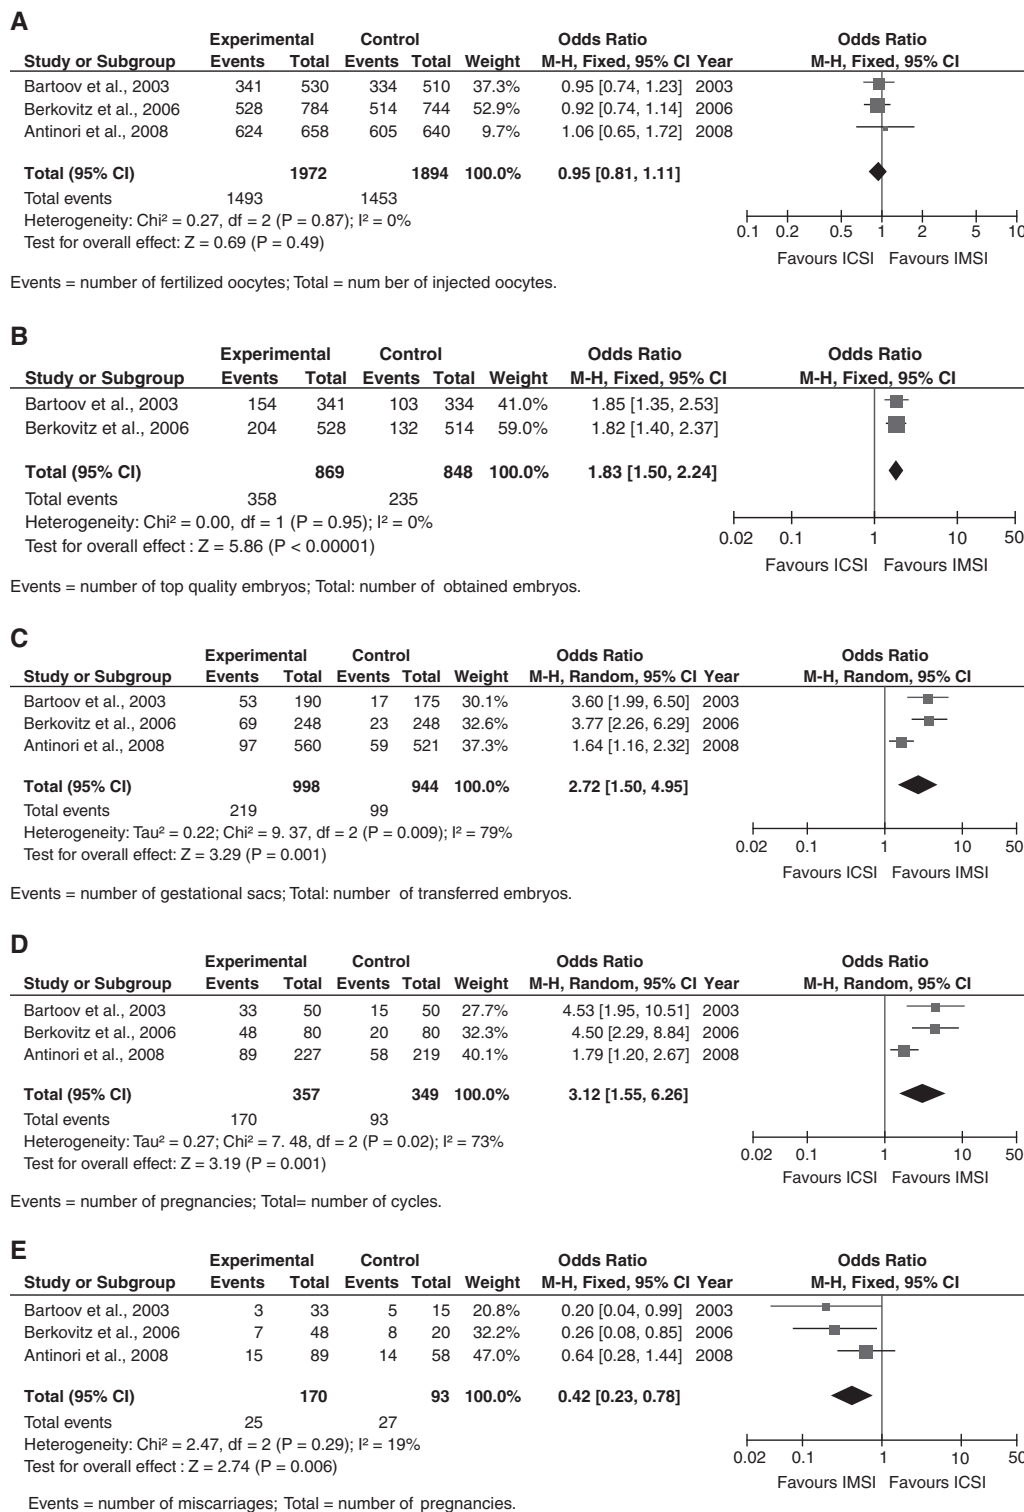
A

| Study or Subgroup | Experimental Events | Experimental Total | Control Events | Control Total | Weight | Odds Ratio M-H, Fixed, 95% CI | Year |
|---|---|---|---|---|---|---|---|
| Bartoov et al., 2003 | 341 | 530 | 334 | 510 | 37.3% | 0.95 [0.74, 1.23] | 2003 |
| Berkovitz et al., 2006 | 528 | 784 | 514 | 744 | 52.9% | 0.92 [0.74, 1.14] | 2006 |
| Antinori et al., 2008 | 624 | 658 | 605 | 640 | 9.7% | 1.06 [0.65, 1.72] | 2008 |
| Total (95% CI) | | 1972 | | 1894 | 100.0% | 0.95 [0.81, 1.11] | |
| Total events | 1493 | | 1453 | | | | |

Heterogeneity: Chi² = 0.27, df = 2 (P = 0.87); I² = 0%
Test for overall effect: Z = 0.69 (P = 0.49)

Odds Ratio
M-H, Fixed, 95% CI
0.1 0.2 0.5 1 2 5 10
Favours ICSI Favours IMSI

Events = number of fertilized oocytes; Total = num ber of injected oocytes.

B

| Study or Subgroup | Experimental Events | Experimental Total | Control Events | Control Total | Weight | Odds Ratio M-H, Fixed, 95% CI |
|---|---|---|---|---|---|---|
| Bartoov et al., 2003 | 154 | 341 | 103 | 334 | 41.0% | 1.85 [1.35, 2.53] |
| Berkovitz et al., 2006 | 204 | 528 | 132 | 514 | 59.0% | 1.82 [1.40, 2.37] |
| Total (95% CI) | | 869 | | 848 | 100.0% | 1.83 [1.50, 2.24] |
| Total events | 358 | | 235 | | | |

Heterogeneity: Chi² = 0.00, df = 1 (P = 0.95); I² = 0%
Test for overall effect : Z = 5.86 (P < 0.00001)

Odds Ratio
M-H, Fixed, 95% CI
0.02 0.1 1 10 50
Favours ICSI Favours IMSI

Events = number of top quality embryos; Total: number of obtained embryos.

C

| Study or Subgroup | Experimental Events | Experimental Total | Control Events | Control Total | Weight | Odds Ratio M-H, Random, 95% CI | Year |
|---|---|---|---|---|---|---|---|
| Bartoov et al., 2003 | 53 | 190 | 17 | 175 | 30.1% | 3.60 [1.99, 6.50] | 2003 |
| Berkovitz et al., 2006 | 69 | 248 | 23 | 248 | 32.6% | 3.77 [2.26, 6.29] | 2006 |
| Antinori et al., 2008 | 97 | 560 | 59 | 521 | 37.3% | 1.64 [1.16, 2.32] | 2008 |
| Total (95% CI) | | 998 | | 944 | 100.0% | 2.72 [1.50, 4.95] | |
| Total events | 219 | | 99 | | | | |

Heterogeneity: Tau² = 0.22; Chi² = 9. 37, df = 2 (P = 0.009); I² = 79%
Test for overall effect: Z = 3.29 (P = 0.001)

Odds Ratio
M-H, Random, 95% CI
0.02 0.1 1 10 50
Favours ICSI Favours IMSI

Events = number of gestational sacs; Total: number of transferred embryos.

D

| Study or Subgroup | Experimental Events | Experimental Total | Control Events | Control Total | Weight | Odds Ratio M-H, Random, 95% CI | Year |
|---|---|---|---|---|---|---|---|
| Bartoov et al., 2003 | 33 | 50 | 15 | 50 | 27.7% | 4.53 [1.95, 10.51] | 2003 |
| Berkovitz et al., 2006 | 48 | 80 | 20 | 80 | 32.3% | 4.50 [2.29, 8.84] | 2006 |
| Antinori et al., 2008 | 89 | 227 | 58 | 219 | 40.1% | 1.79 [1.20, 2.67] | 2008 |
| Total (95% CI) | | 357 | | 349 | 100.0% | 3.12 [1.55, 6.26] | |
| Total events | 170 | | 93 | | | | |

Heterogeneity: Tau² = 0.27; Chi² = 7. 48, df = 2 (P = 0.02); I² = 73%
Test for overall effect: Z = 3.19 (P = 0.001)

Odds Ratio
M-H, Random, 95% CI
0.02 0.1 1 10 50
Favours ICSI Favours IMSI

Events = number of pregnancies; Total= number of cycles.

E

| Study or Subgroup | Experimental Events | Experimental Total | Control Events | Control Total | Weight | Odds Ratio M-H, Fixed, 95% CI | Year |
|---|---|---|---|---|---|---|---|
| Bartoov et al., 2003 | 3 | 33 | 5 | 15 | 20.8% | 0.20 [0.04, 0.99] | 2003 |
| Berkovitz et al., 2006 | 7 | 48 | 8 | 20 | 32.2% | 0.26 [0.08, 0.85] | 2006 |
| Antinori et al., 2008 | 15 | 89 | 14 | 58 | 47.0% | 0.64 [0.28, 1.44] | 2008 |
| Total (95% CI) | | 170 | | 93 | 100.0% | 0.42 [0.23, 0.78] | |
| Total events | 25 | | 27 | | | | |

Heterogeneity: Chi² = 2.47, df = 2 (P = 0.29); I² = 19%
Test for overall effect : Z = 2.74 (P = 0.006)

Odds Ratio
M-H, Fixed, 95% CI
0.02 0.1 1 10 50
Favours IMSI Favours ICSI

Events = number of miscarriages; Total = number of pregnancies.